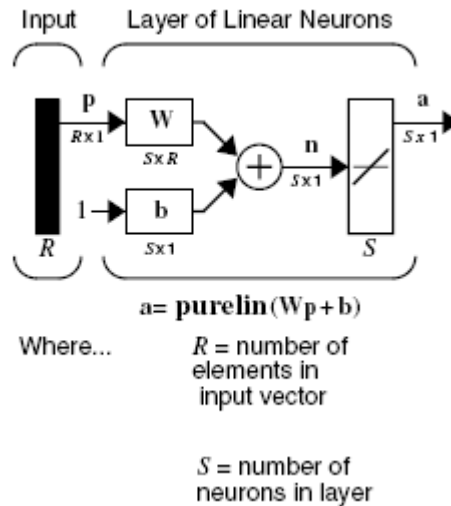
Input

Layer of Linear Neurons

p

$R \times 1$

W

$S \times R$

n

$S \times 1$

a

$S \times 1$

1

b

$S \times 1$

$R$

$S$

a= purelin(Wp+b)

Where...

$R$ = number of elements in input vector

$S$ = number of neurons in layer